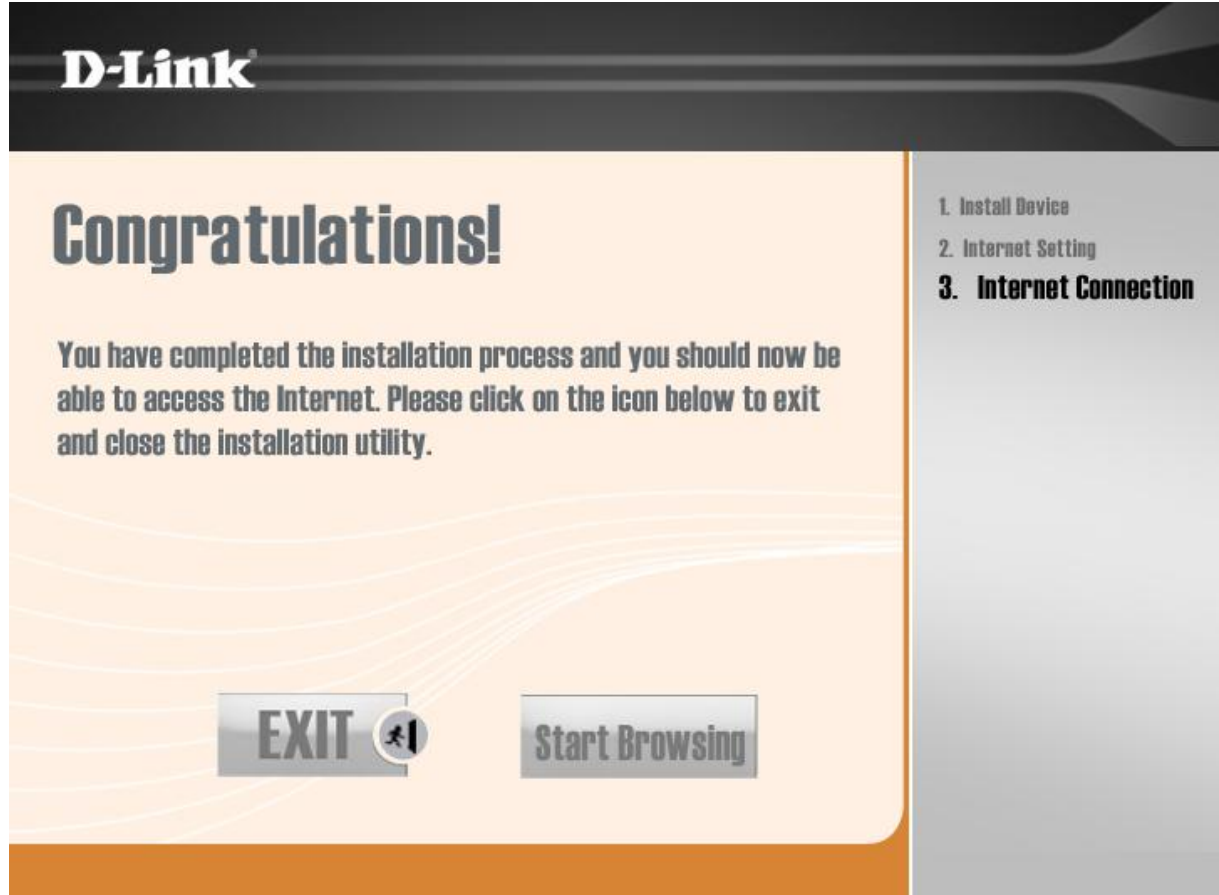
D-Link®

Congratulations!

You have completed the installation process and you should now be able to access the Internet. Please click on the icon below to exit and close the installation utility.

EXIT

Start Browsing

1. Install Device
2. Internet Setting
3. Internet Connection